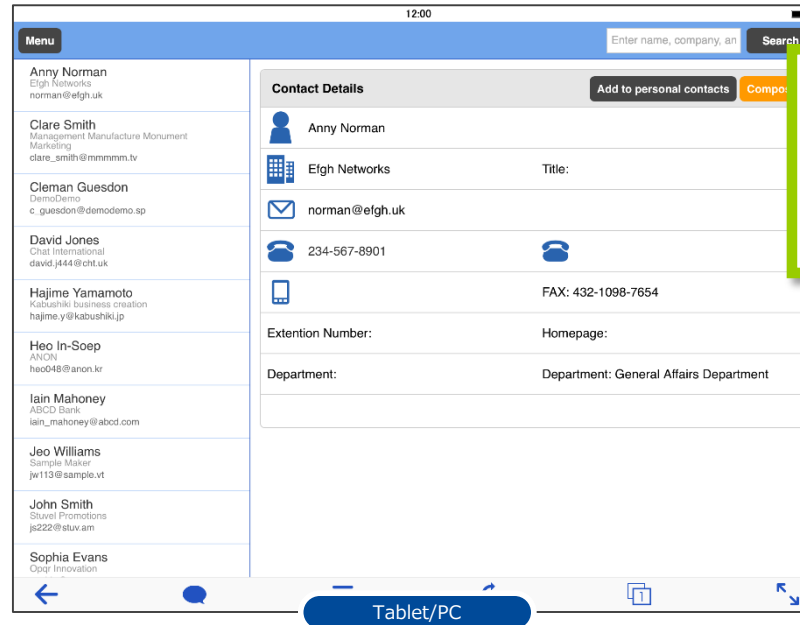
12:00

Menu

Enter name, company, an

Search

Anny Norman
Efgh Networks
norman@efgh.uk

Clare Smith
Management Manufacture Monument Marketing
clare_smith@mmmmm.tv

Cleman Guesdon
DemoDemo
c_guesdon@demodemo.sp

David Jones
Chat International
david.j444@cht.uk

Hajime Yamamoto
Kabushiki business creation
hajime.y@kabushiki.jp

Heo In-Soep
ANON
heo048@anon.kr

Iain Mahoney
ABCD Bank
iain_mahoney@abcd.com

Jeo Williams
Sample Maker
jw113@sample.vt

John Smith
Stuvel Promotions
js222@stuv.am

Sophia Evans
Opqr Innovation

Contact Details

Add to personal contacts

Compos

Anny Norman

Efgh Networks

Title:

norman@efgh.uk

234-567-8901

FAX: 432-1098-7654

Extention Number:

Homepage:

Department:

Department: General Affairs Department

Tablet/PC